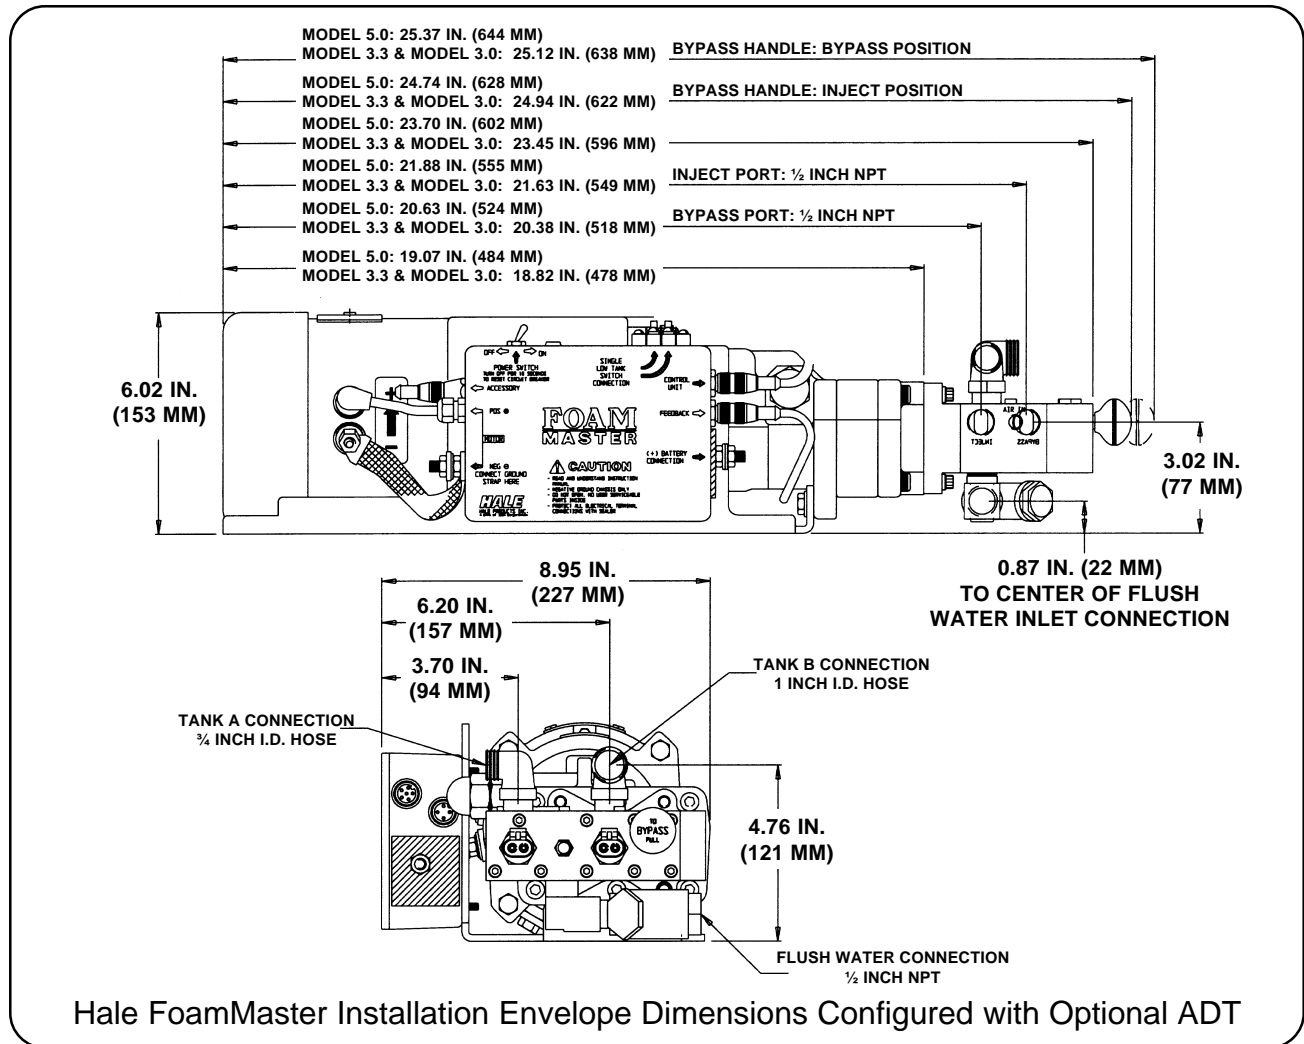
MODEL 5.0: 25.37 IN. (644 MM)
MODEL 3.3 & MODEL 3.0: 25.12 IN. (638 MM)

BYPASS HANDLE: BYPASS POSITION

MODEL 5.0: 24.74 IN. (628 MM)
MODEL 3.3 & MODEL 3.0: 24.94 IN. (622 MM)

BYPASS HANDLE: INJECT POSITION

MODEL 5.0: 23.70 IN. (602 MM)
MODEL 3.3 & MODEL 3.0: 23.45 IN. (596 MM)

MODEL 5.0: 21.88 IN. (555 MM)
MODEL 3.3 & MODEL 3.0: 21.63 IN. (549 MM)

INJECT PORT: ½ INCH NPT

MODEL 5.0: 20.63 IN. (524 MM)
MODEL 3.3 & MODEL 3.0: 20.38 IN. (518 MM)

BYPASS PORT: ½ INCH NPT

MODEL 5.0: 19.07 IN. (484 MM)
MODEL 3.3 & MODEL 3.0: 18.82 IN. (478 MM)

6.02 IN.
(153 MM)

OFF ON
POWER SWITCH
TURN OFF FOR 15 SECONDS TO RESET CIRCUIT BREAKER
ACCESSORY
POS
MOTOR
NEG
CONNECT GROUND STRAP HERE
SINGLE LOW TANK SWITCH CONNECTION
CONTROL UNIT
FEEDBACK
(+) BATTERY CONNECTION
FOAM MASTER
CAUTION
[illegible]
HALE
HALE PRODUCTS INC.
INJECT
AIR IN
BYPASS

3.02 IN.
(77 MM)

0.87 IN. (22 MM)
TO CENTER OF FLUSH
WATER INLET CONNECTION

8.95 IN.
(227 MM)

6.20 IN.
(157 MM)

3.70 IN.
(94 MM)

TANK B CONNECTION
1 INCH I.D. HOSE

TANK A CONNECTION
¾ INCH I.D. HOSE

TO BYPASS PULL

4.76 IN.
(121 MM)

FLUSH WATER CONNECTION
½ INCH NPT

Hale FoamMaster Installation Envelope Dimensions Configured with Optional ADT